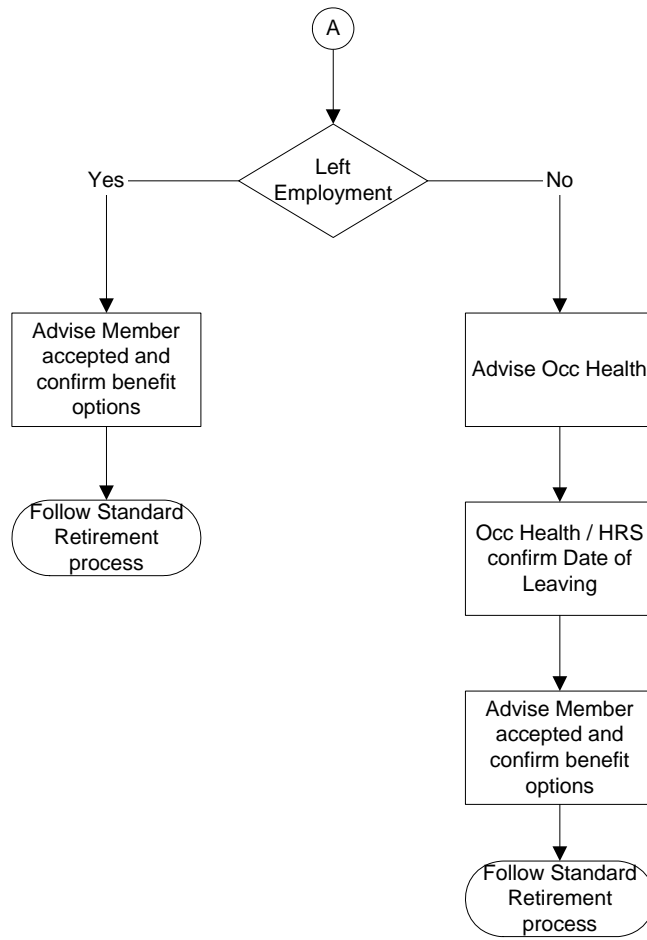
A

Left Employment

Yes

No

Advise Member accepted and confirm benefit options

Follow Standard Retirement process

Advise Occ Health

Occ Health / HRS confirm Date of Leaving

Advise Member accepted and confirm benefit options

Follow Standard Retirement process